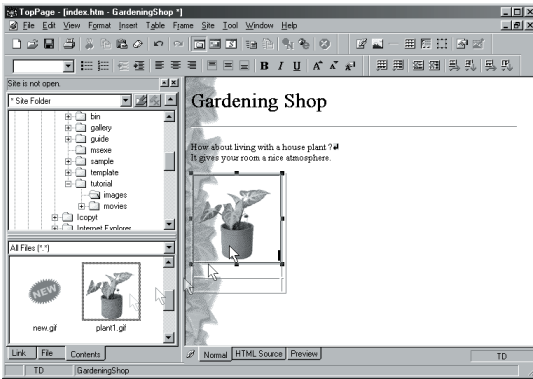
TopPage - [index.htm - GardeningShop *]
File Edit View Format Insert Table Frame Site Tool Window Help
Site is not open.
* Site Folder
bin
gallery
guide
msexe
sample
template
tutorial
images
movies
Icopyt
Internet Explorer
All Files (*.*)
NEW
new.gif
plant1.gif
Link File Contents
Gardening Shop
How about living with a house plant ?
It gives your room a nice atmosphere.
Normal HTML Source Preview
TD
TD GardeningShop